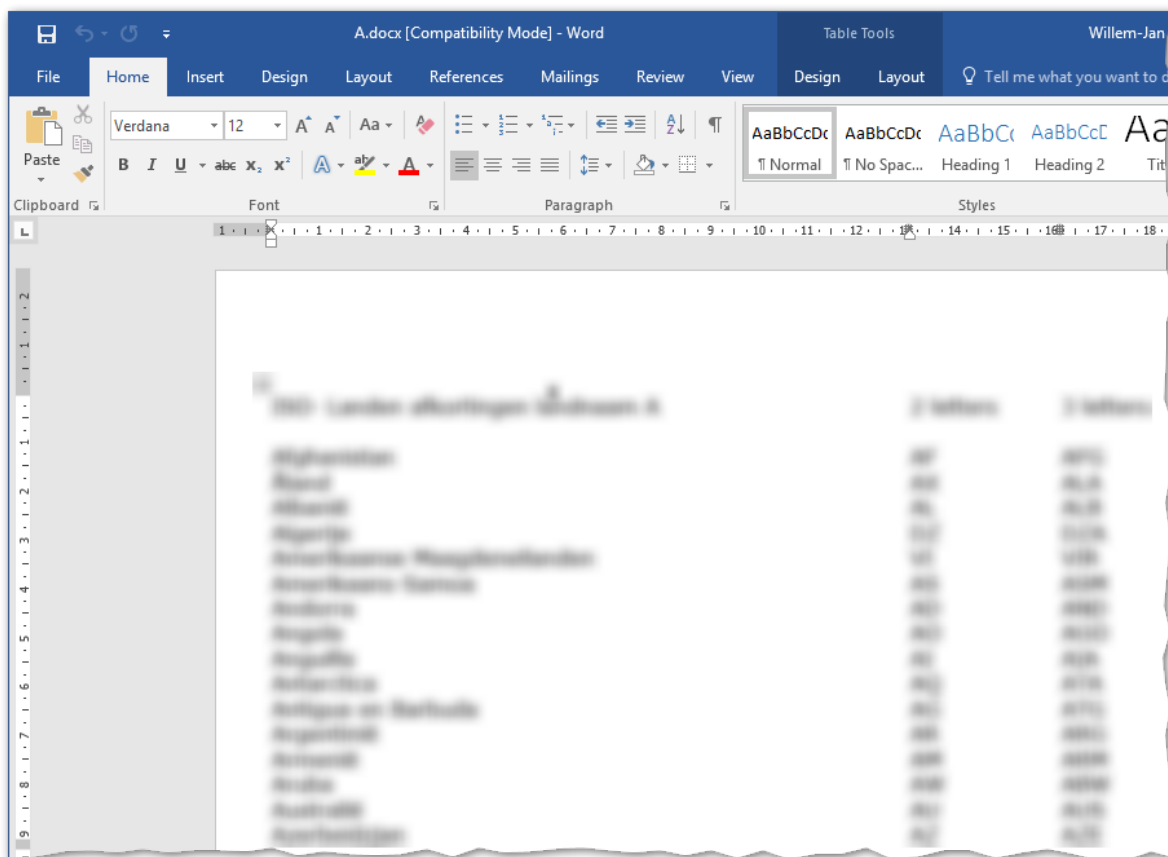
A.docx [Compatibility Mode] - Word

Table Tools

Willem-Jan

File Home Insert Design Layout References Mailings Review View Design Layout

Tell me what you want to d

Paste

Verdana 12

Clipboard Font Paragraph Styles

AaBbCcDc ¶ Normal

AaBbCcDc ¶ No Spac...

AaBbCc Heading 1

AaBbCcD Heading 2

Aa Tit

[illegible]